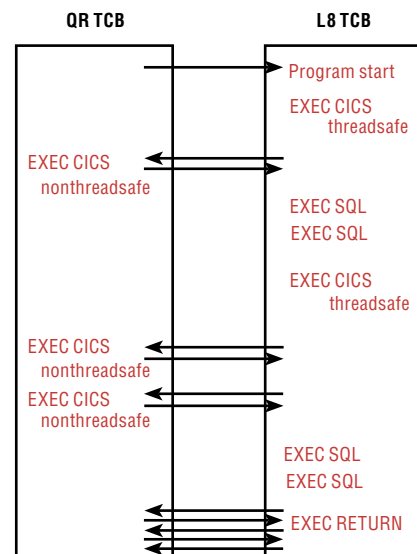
QR TCB

L8 TCB

Program start

EXEC CICS threadsafe

EXEC CICS nonthreadsafe

EXEC SQL

EXEC SQL

EXEC CICS threadsafe

EXEC CICS nonthreadsafe

EXEC CICS nonthreadsafe

EXEC SQL

EXEC SQL

EXEC RETURN